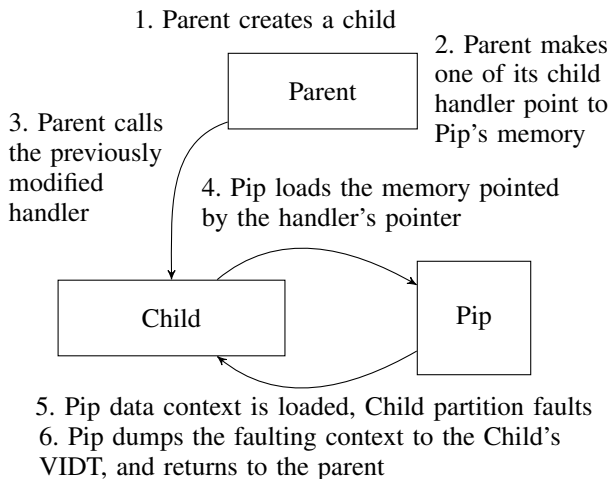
1. Parent creates a child

2. Parent makes one of its child handler point to Pip's memory

Parent

3. Parent calls the previously modified handler

4. Pip loads the memory pointed by the handler's pointer

Child

Pip

5. Pip data context is loaded, Child partition faults
6. Pip dumps the faulting context to the Child's VIDT, and returns to the parent